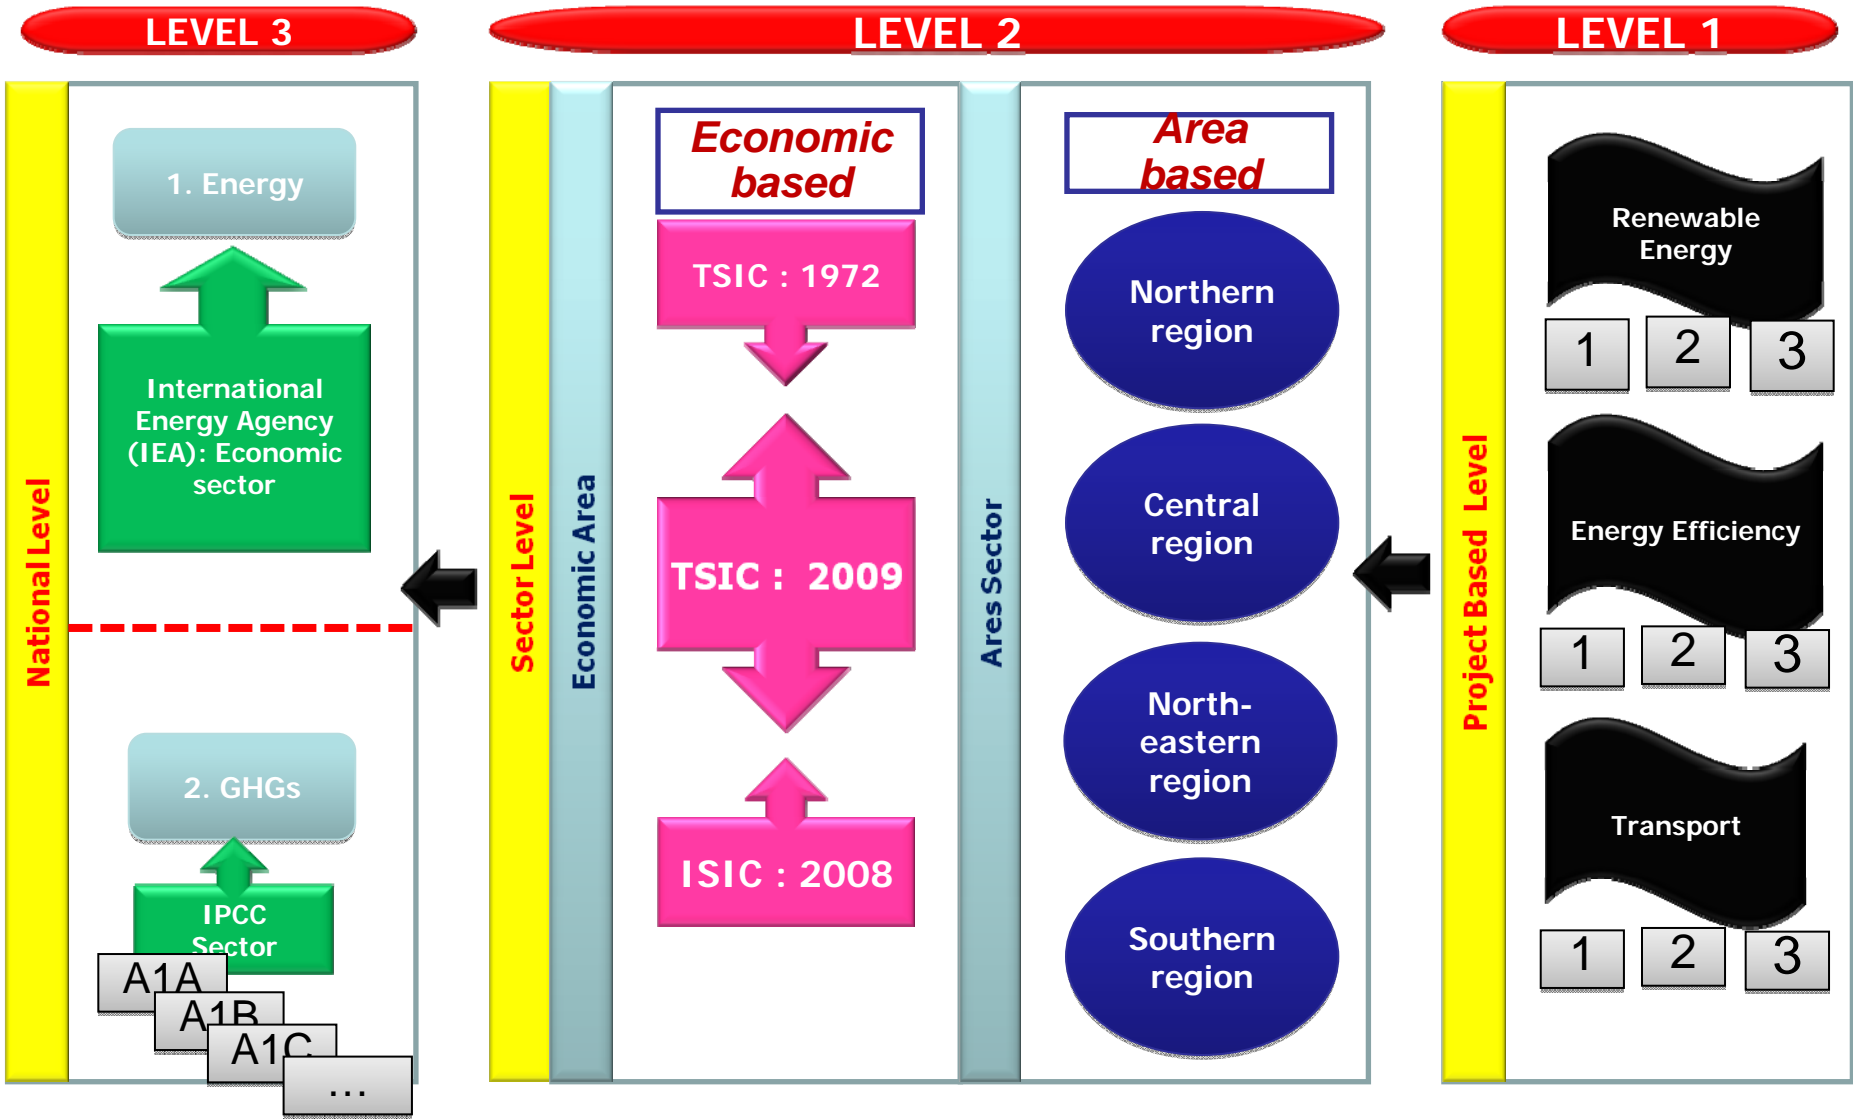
LEVEL 3

LEVEL 2

LEVEL 1

National Level

1. Energy

International Energy Agency (IEA): Economic sector

2. GHGs

IPCC Sector

A1A

A1B

A1C

...

Sector Level

Economic Area

Economic based

TSIC : 1972

TSIC : 2009

ISIC : 2008

Ares Sector

Area based

Northern region

Central region

North-eastern region

Southern region

Project Based Level

Renewable Energy

1 2 3

Energy Efficiency

1 2 3

Transport

1 2 3